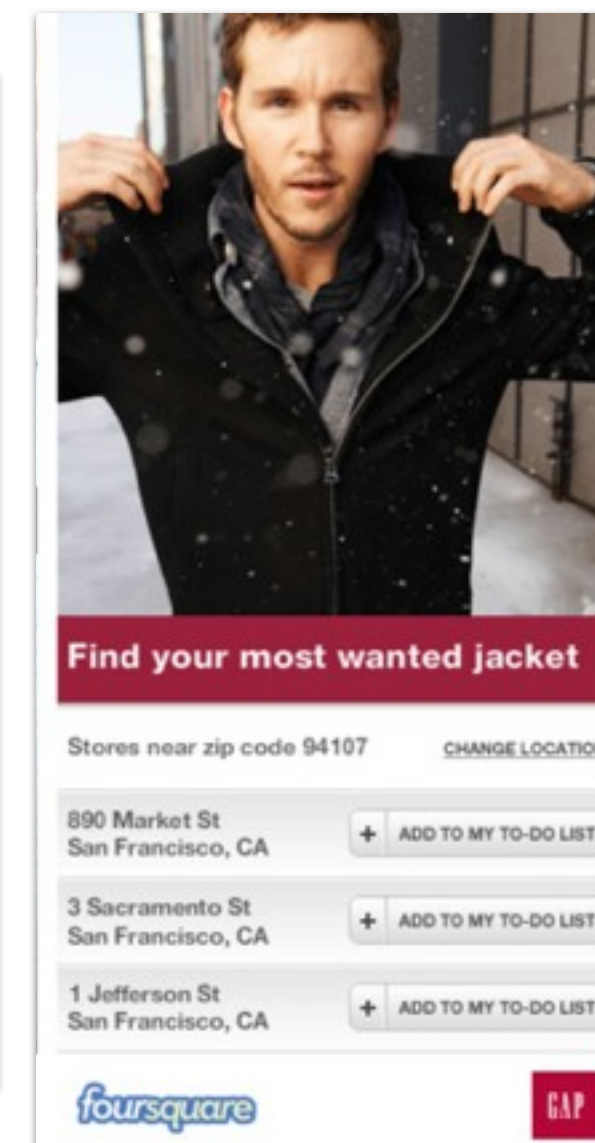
Find your most wanted jacket

Stores near zip code 94107

CHANGE LOCATIO

890 Market St
San Francisco, CA

+ ADD TO MY TO-DO LIST

3 Sacramento St
San Francisco, CA

+ ADD TO MY TO-DO LIST

1 Jefferson St
San Francisco, CA

+ ADD TO MY TO-DO LIST

foursquare

GAP